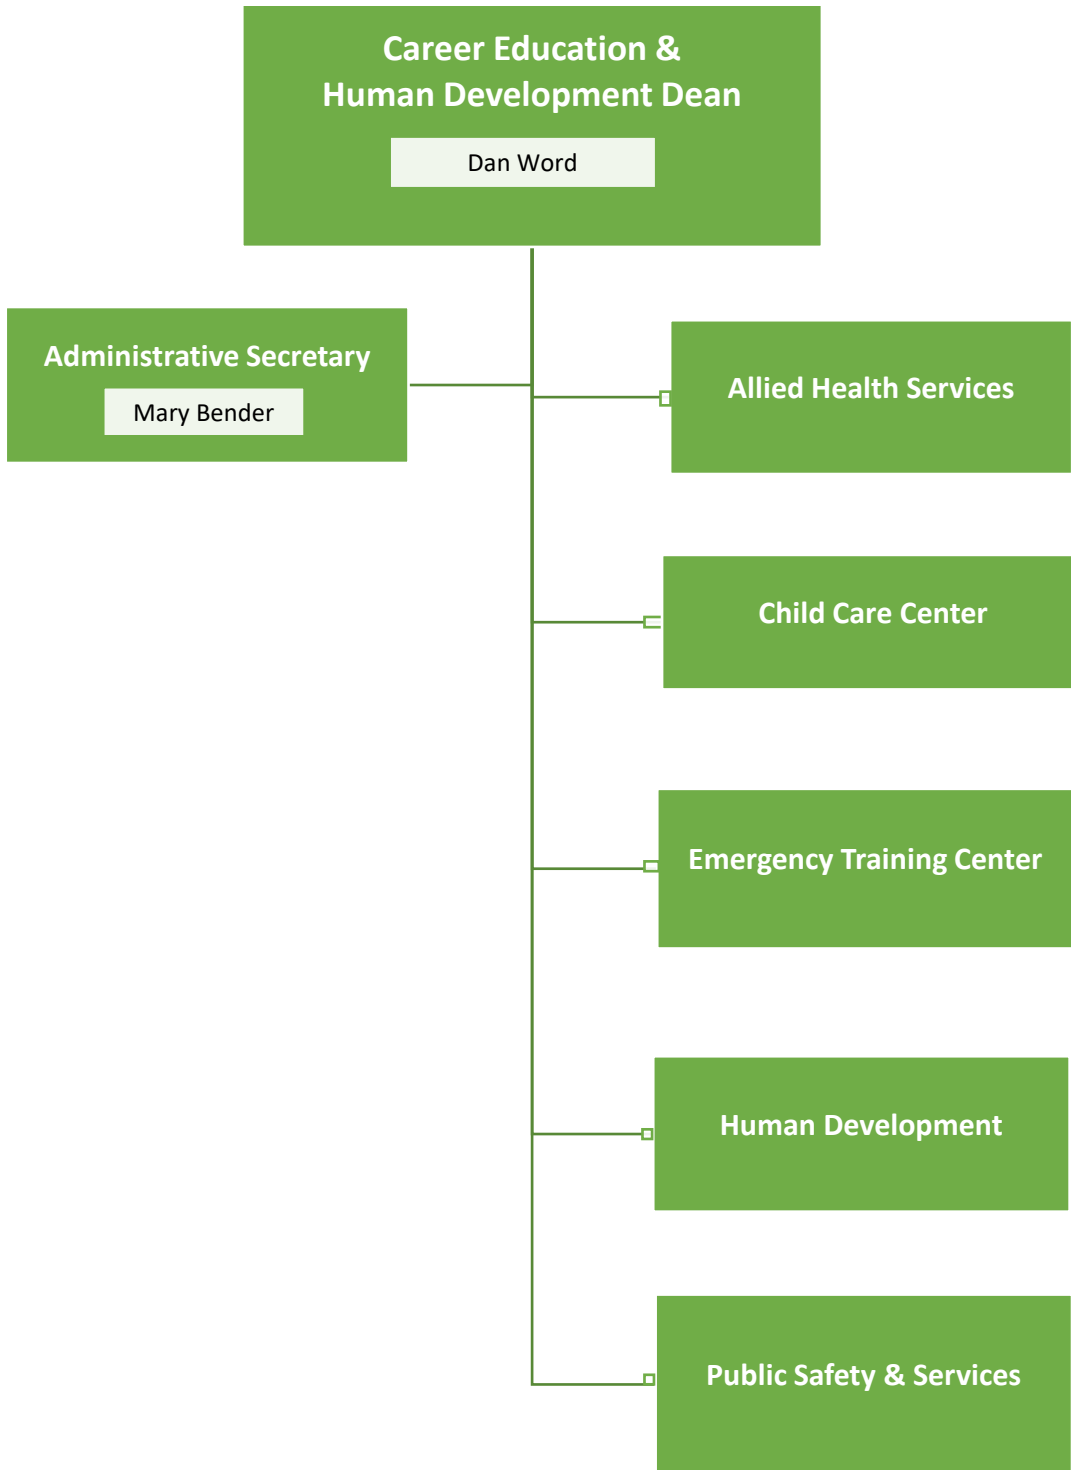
Career Education &
Human Development Dean

Dan Word

Administrative Secretary

Mary Bender

Allied Health Services

Child Care Center

Emergency Training Center

Human Development

Public Safety & Services